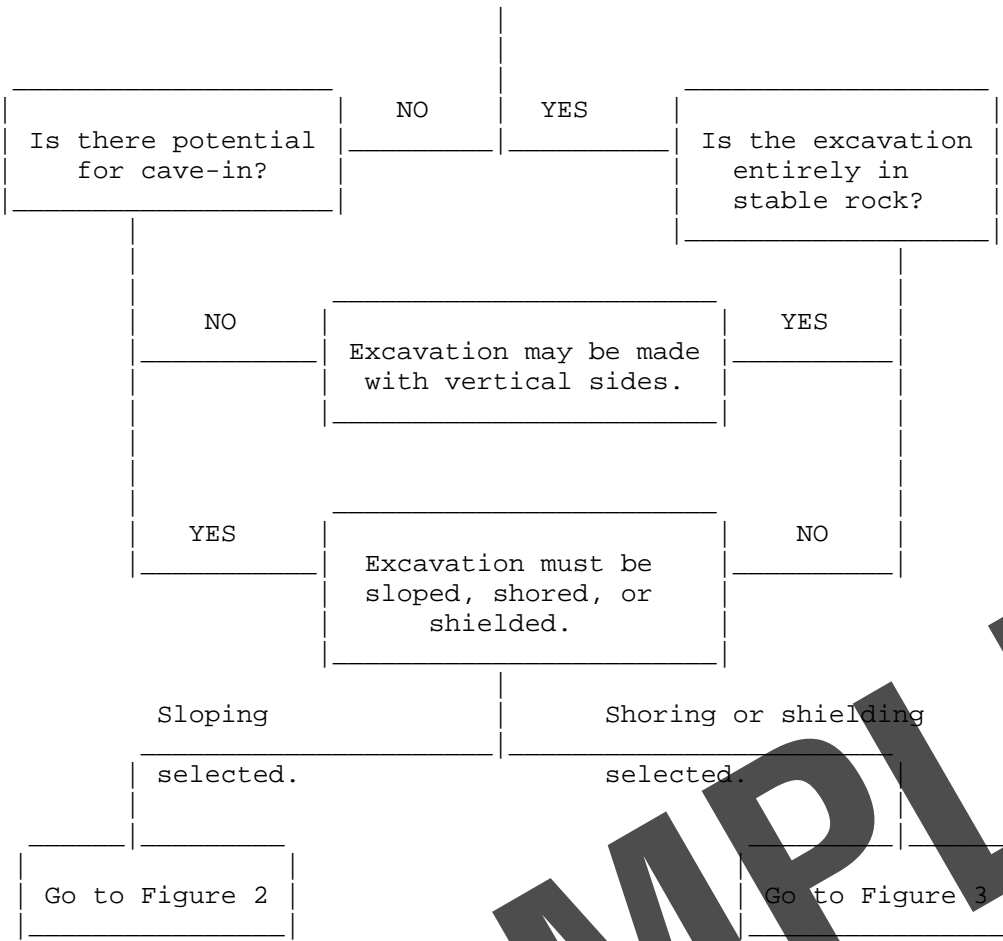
NO

YES

Is there potential for cave-in?

Is the excavation entirely in stable rock?

NO

YES

Excavation may be made with vertical sides.

YES

NO

Excavation must be sloped, shored, or shielded.

Sloping selected.

Shoring or shielding selected.

Go to Figure 2

Go to Figure 3

MPL